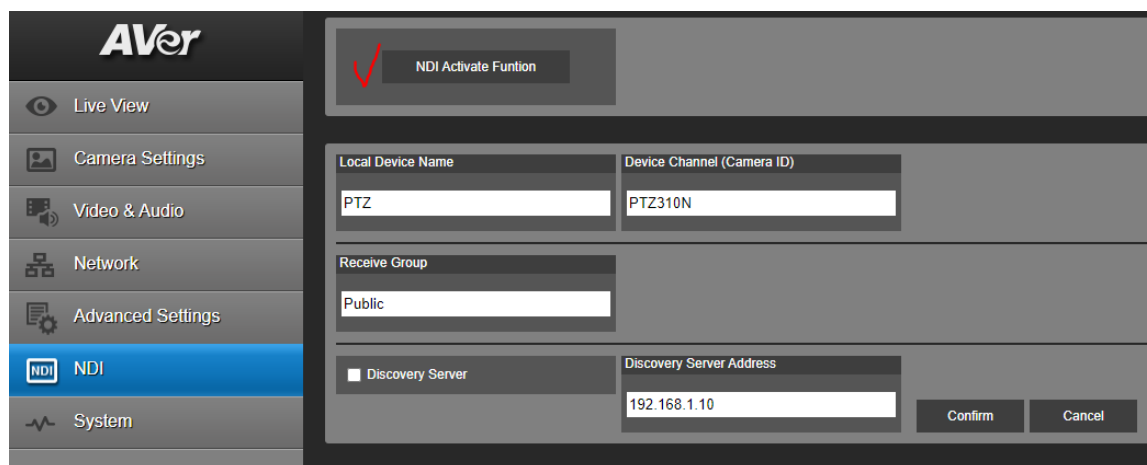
AVer

Live View

Camera Settings

Video & Audio

Network

Advanced Settings

NDI NDI

System

NDI Activate Funtion

Local Device Name

PTZ

Device Channel (Camera ID)

PTZ310N

Receive Group

Public

Discovery Server

Discovery Server Address

192.168.1.10

Confirm

Cancel